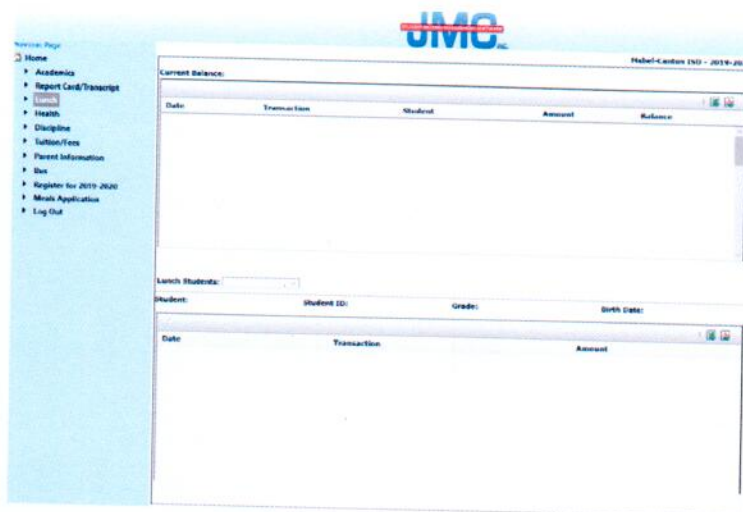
JMC INC.

Previous Page
Home
Academics
Report Card/Transcript
Lunch
Health
Discipline
Tuition/Fees
Parent Information
Bus
Register for 2019-2020
Meals Application
Log Out

Mabel-Canton ISD - 2019-20

Current Balance:

| Date | Transaction | Student | Amount | Balance |
|---|---|---|---|---|

Lunch Students:

Student: Student ID: Grade: Birth Date:

| Date | Transaction | Amount |
|---|---|---|